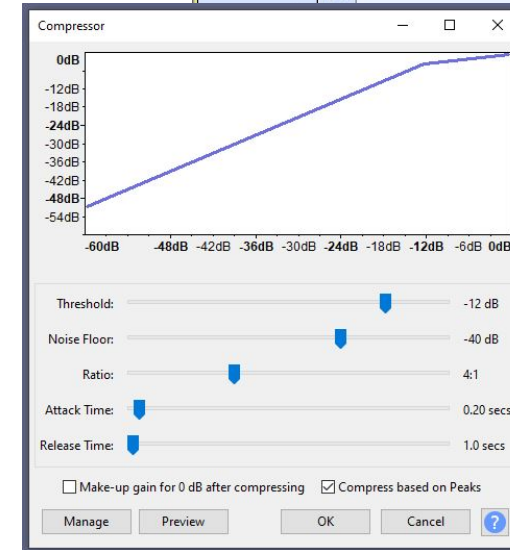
Compressor

0dB
-12dB
-18dB
-24dB
-30dB
-36dB
-42dB
-48dB
-54dB

-60dB -48dB -42dB -36dB -30dB -24dB -18dB -12dB -6dB 0dB

Threshold: -12 dB
Noise Floor: -40 dB
Ratio: 4:1
Attack Time: 0.20 secs
Release Time: 1.0 secs

Make-up gain for 0 dB after compressing
Compress based on Peaks

Manage
Preview
OK
Cancel
?